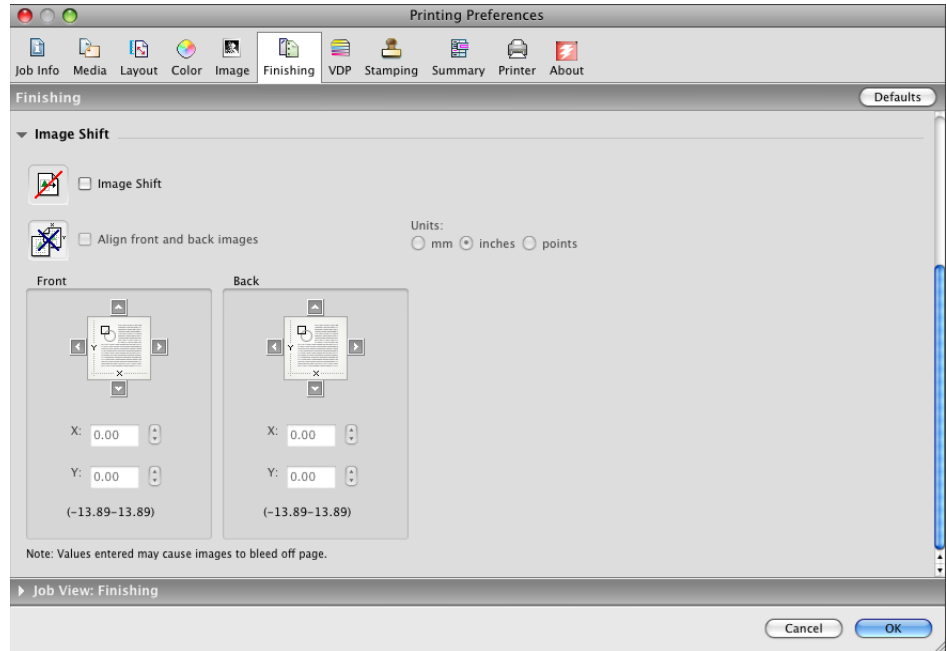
Printing Preferences

Job Info Media Layout Color Image Finishing VDP Stamping Summary Printer About

Finishing

Defaults

Image Shift

Image Shift

Align front and back images

Units:
mm inches points

Front

Y
X

X: 0.00

Y: 0.00

(-13.89-13.89)

Back

Y
X

X: 0.00

Y: 0.00

(-13.89-13.89)

Note: Values entered may cause images to bleed off page.

Job View: Finishing

Cancel OK